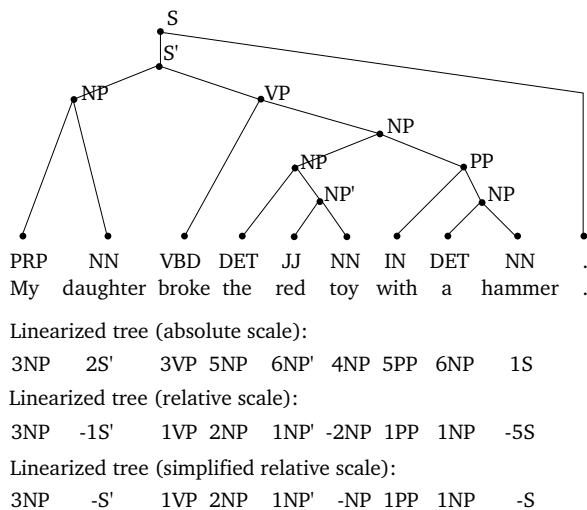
S
S'
NP
VP
NP
NP
PP
NP'
NP

PRP NN VBD DET JJ NN IN DET NN .
My daughter broke the red toy with a hammer .

Linearized tree (absolute scale):
3NP 2S' 3VP 5NP 6NP' 4NP 5PP 6NP 1S

Linearized tree (relative scale):
3NP -1S' 1VP 2NP 1NP' -2NP 1PP 1NP -5S

Linearized tree (simplified relative scale):
3NP -S' 1VP 2NP 1NP' -NP 1PP 1NP -S